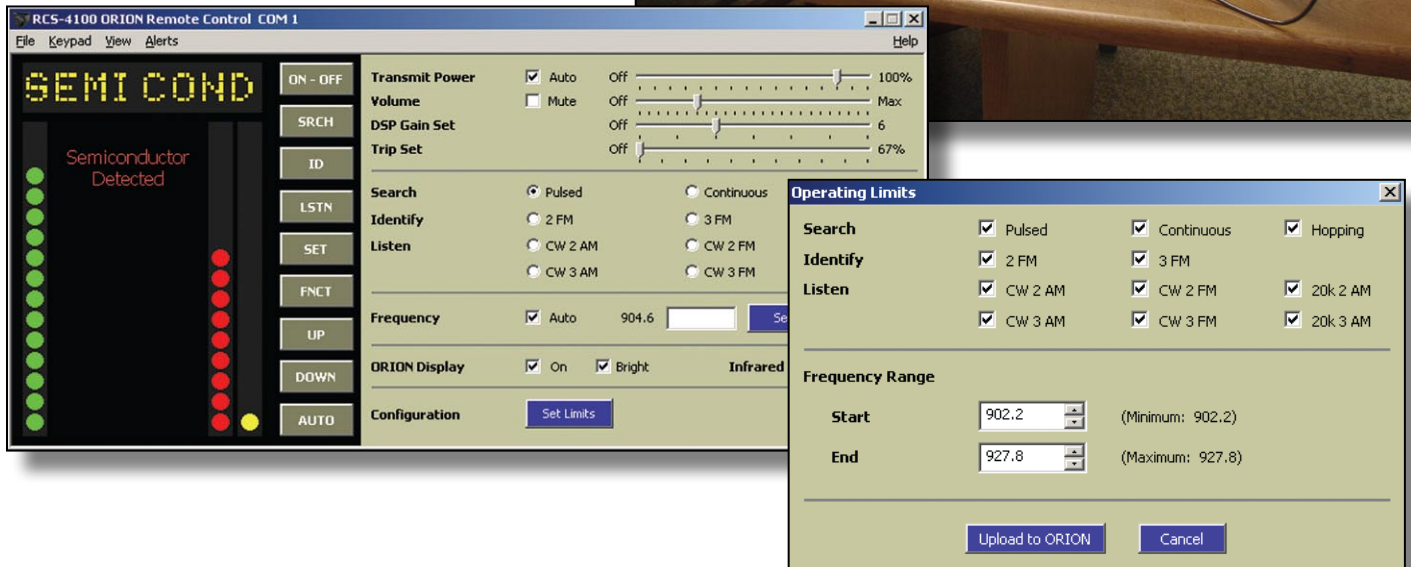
RCS-4100 ORION Remote Control COM 1

File Keypad View Alerts Help

SEMI COND

Semiconductor Detected

ON - OFF
SRCH
ID
LSTN
SET
FNCT
UP
DOWN
AUTO

Transmit Power Auto Off 100%
Volume Mute Off Max
DSP Gain Set Off 6
Trip Set Off 67%

Search Pulsed Continuous
Identify 2 FM 3 FM
Listen CW 2 AM CW 2 FM
CW 3 AM CW 3 FM

Frequency Auto 904.6 Se

ORION Display On Bright Infrared

Configuration Set Limits

Operating Limits

Search Pulsed Continuous Hopping
Identify 2 FM 3 FM
Listen CW 2 AM CW 2 FM 20k 2 AM
CW 3 AM CW 3 FM 20k 3 AM

Frequency Range

Start 902.2 (Minimum: 902.2)
End 927.8 (Maximum: 927.8)

Upload to ORION Cancel